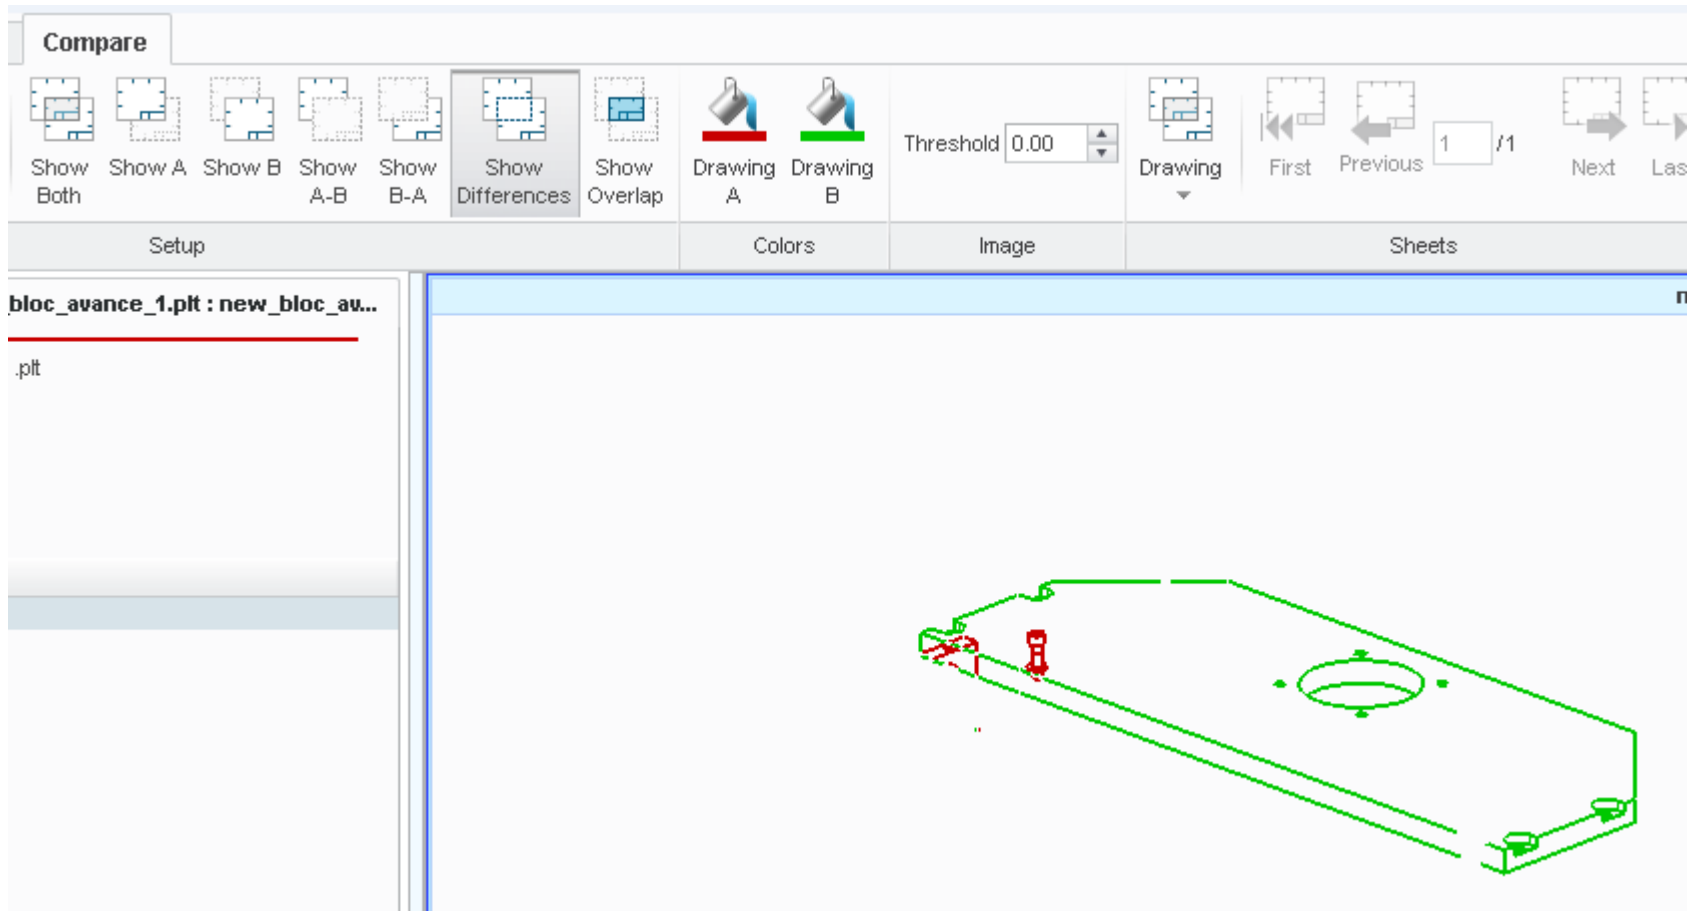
Compare

Show Both | Show A | Show B | Show A-B | Show B-A | Show Differences | Show Overlap | Drawing A | Drawing B | Threshold 0.00 | Drawing | First | Previous | 1 /1 | Next | Las

Setup | Colors | Image | Sheets

bloc_avance_1.plt : new_bloc_av...

.plt

n